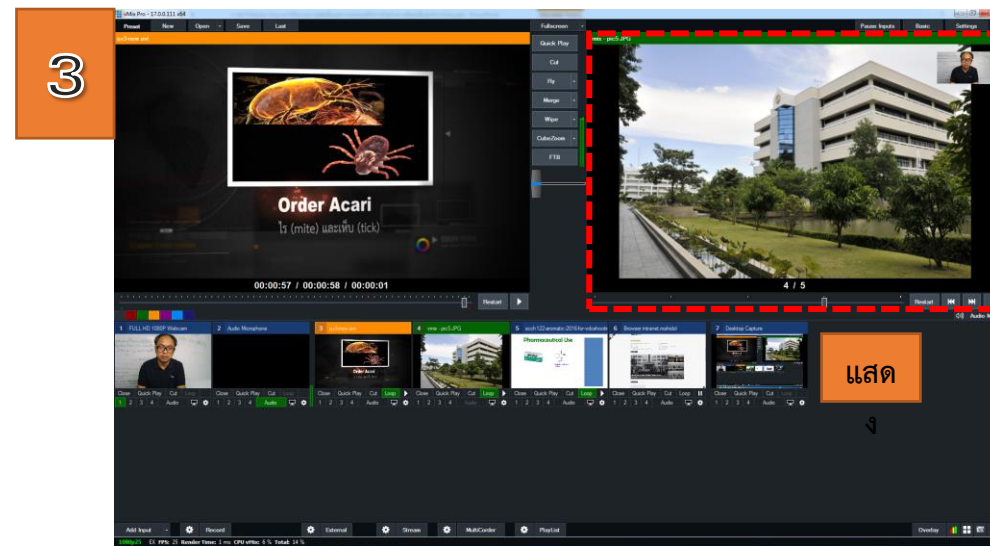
3

vMix Pro - 17.0.0.111 x64

Preset New Open Save Last

Fullscreen

Pause Inputs Basic Settings

Quick Play

Cut

Fly

Merge

Wipe

CubeZoom

FTB

Order Acari

ไร (mite) และเห็บ (tick)

00:00:57 / 00:00:58 / 00:00:01

Restart

4 / 5

Restart

1 FULL HD 1080P Webcam

2 Audio Microphone

3

4 - pic5.JPG

5

6 Browser intranet.mahidol

7 Desktop Capture

Pharmaceutical Use

Order Acari

Close Quick Play Cut Loop

1 2 3 4 Audio

แสด

ง

Add Input

Record

External

Stream

MultiCorder

PlayList

Overlay

1080p25 EX FPS: 25 Render Time: 1 ms CPU vMix: 6 % Total: 14 %